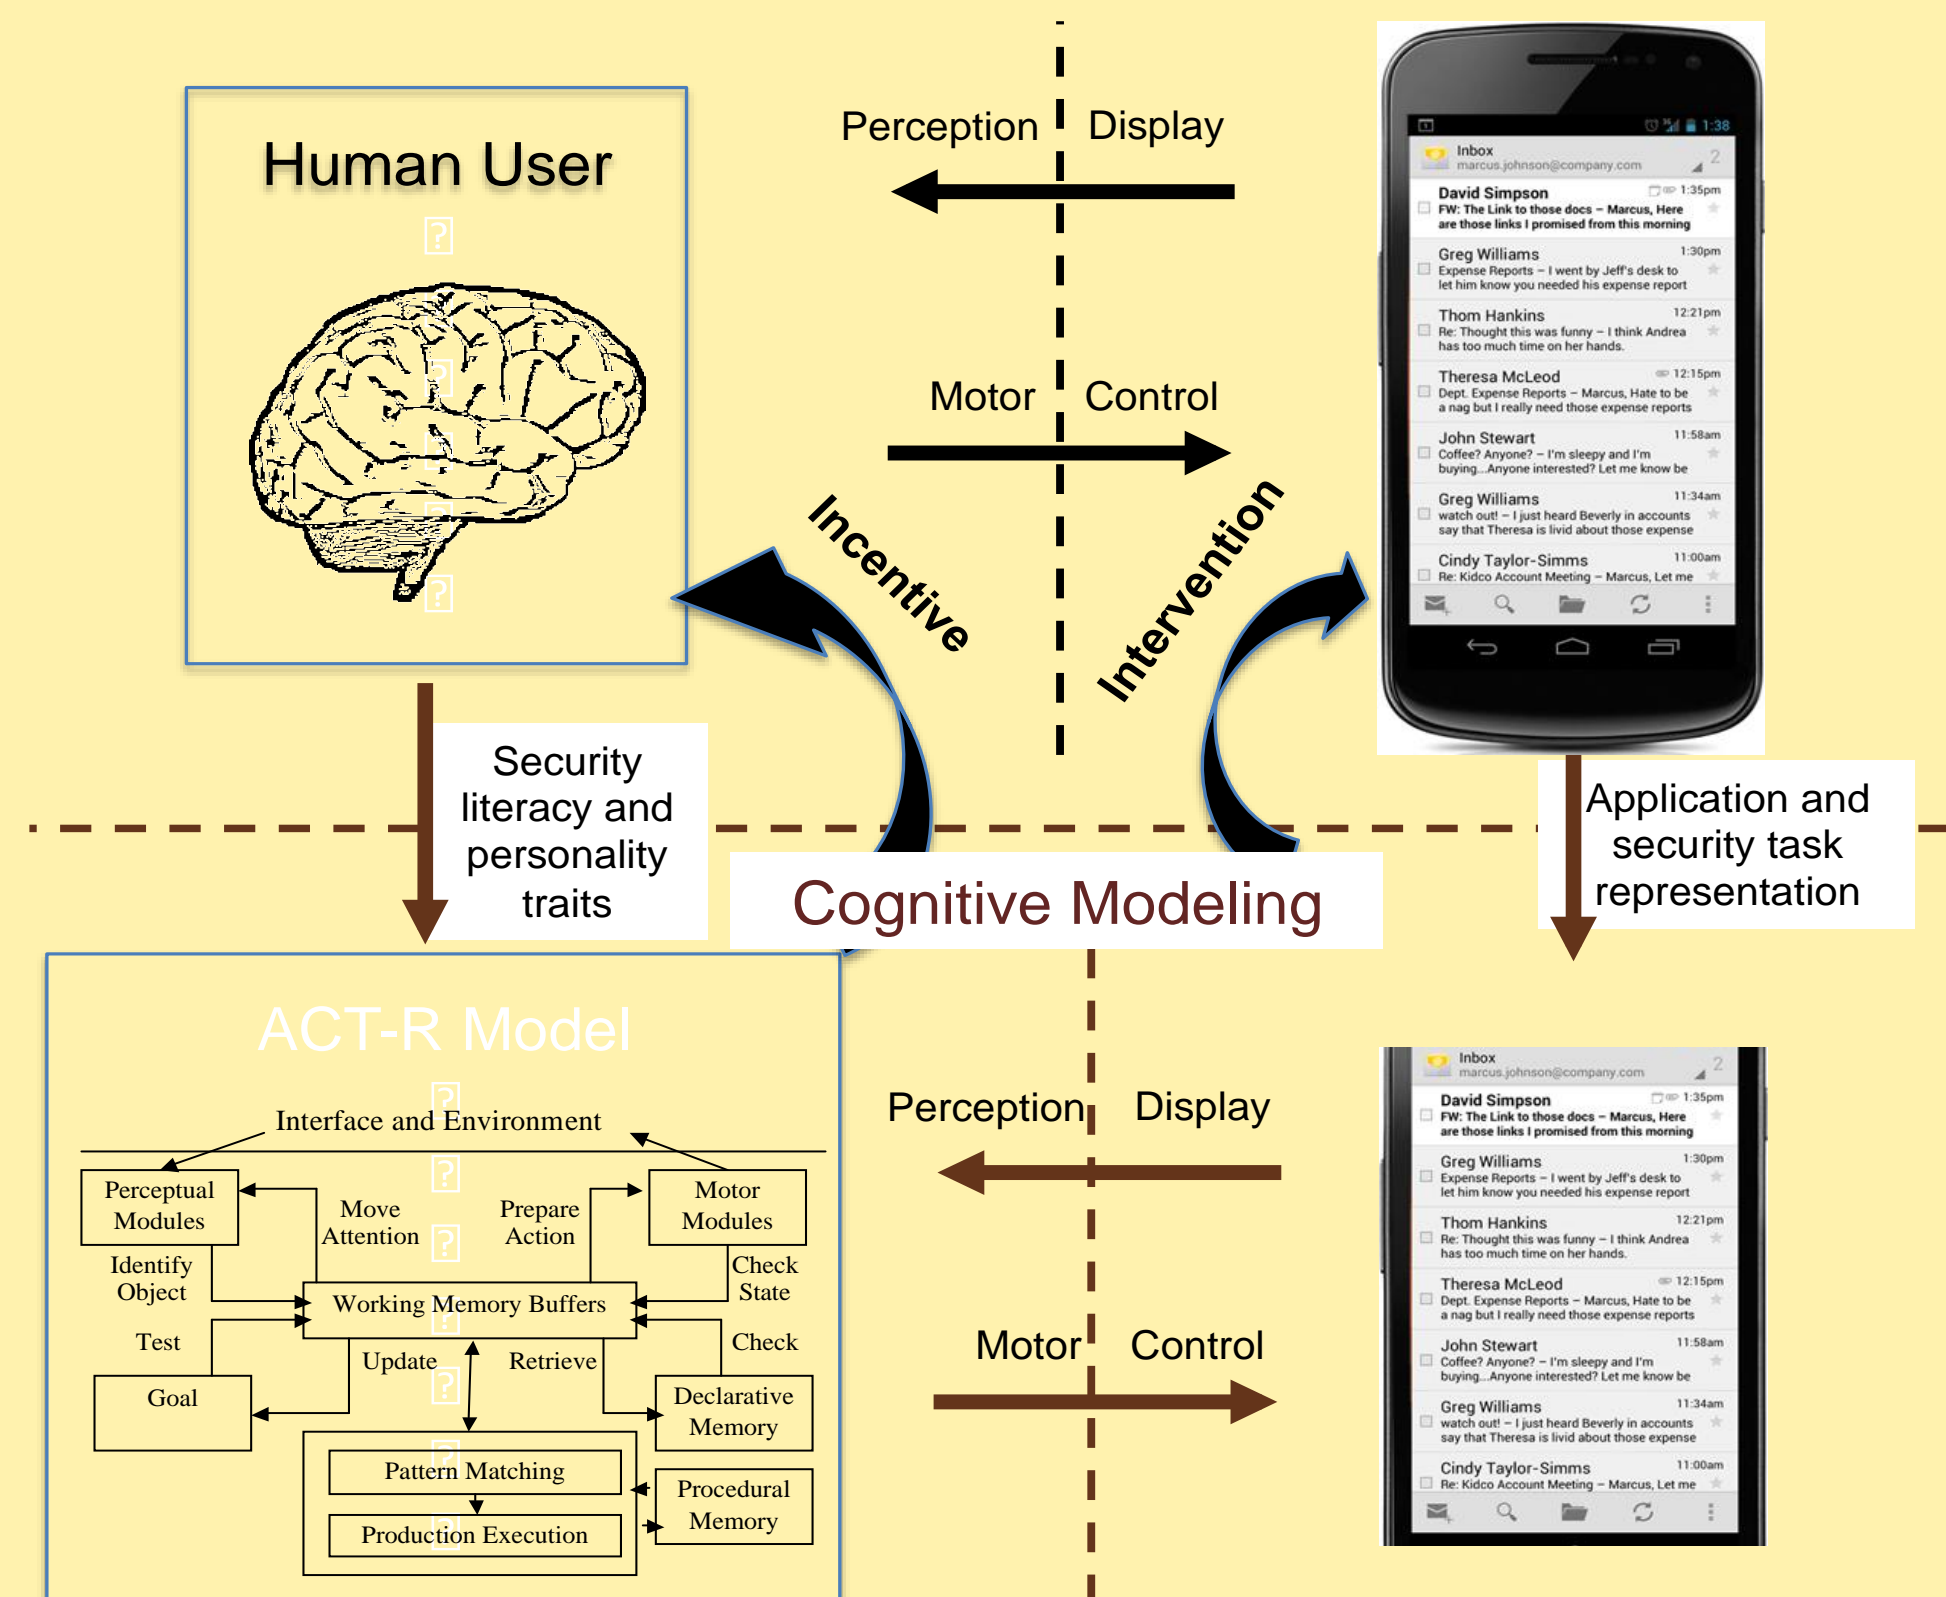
Human User

Perception Display

Motor Control

Incentive

Intervention

1:38
Inbox
marcus.johnson@company.com
2
David Simpson 1:35pm
FW: The Link to those docs – Marcus, Here are those links I promised from this morning
Greg Williams 1:30pm
Expense Reports – I went by Jeff's desk to let him know you needed his expense report
Thom Hankins 12:21pm
Re: Thought this was funny – I think Andrea has too much time on her hands.
Theresa McLeod 12:15pm
Dept. Expense Reports – Marcus, Hate to be a nag but I really need those expense reports
John Stewart 11:58am
Coffee? Anyone? – I'm sleepy and I'm buying...Anyone interested? Let me know be
Greg Williams 11:34am
watch out! – I just heard Beverly in accounts say that Theresa is livid about those expense
Cindy Taylor-Simms 11:00am
Re: Kidco Account Meeting – Marcus, Let me

Security literacy and personality traits

Cognitive Modeling

Application and security task representation

ACT-R Model

Interface and Environment

Perceptual Modules
Move Attention
Prepare Action
Motor Modules
Identify Object
Check State
Working Memory Buffers
Test
Check
Update
Retrieve
Goal
Declarative Memory
Pattern Matching
Procedural Memory
Production Execution

Perception Display

Motor Control

Inbox
marcus.johnson@company.com
2
David Simpson 1:35pm
FW: The Link to those docs – Marcus, Here are those links I promised from this morning
Greg Williams 1:30pm
Expense Reports – I went by Jeff's desk to let him know you needed his expense report
Thom Hankins 12:21pm
Re: Thought this was funny – I think Andrea has too much time on her hands.
Theresa McLeod 12:15pm
Dept. Expense Reports – Marcus, Hate to be a nag but I really need those expense reports
John Stewart 11:58am
Coffee? Anyone? – I'm sleepy and I'm buying...Anyone interested? Let me know be
Greg Williams 11:34am
watch out! – I just heard Beverly in accounts say that Theresa is livid about those expense
Cindy Taylor-Simms 11:00am
Re: Kidco Account Meeting – Marcus, Let me